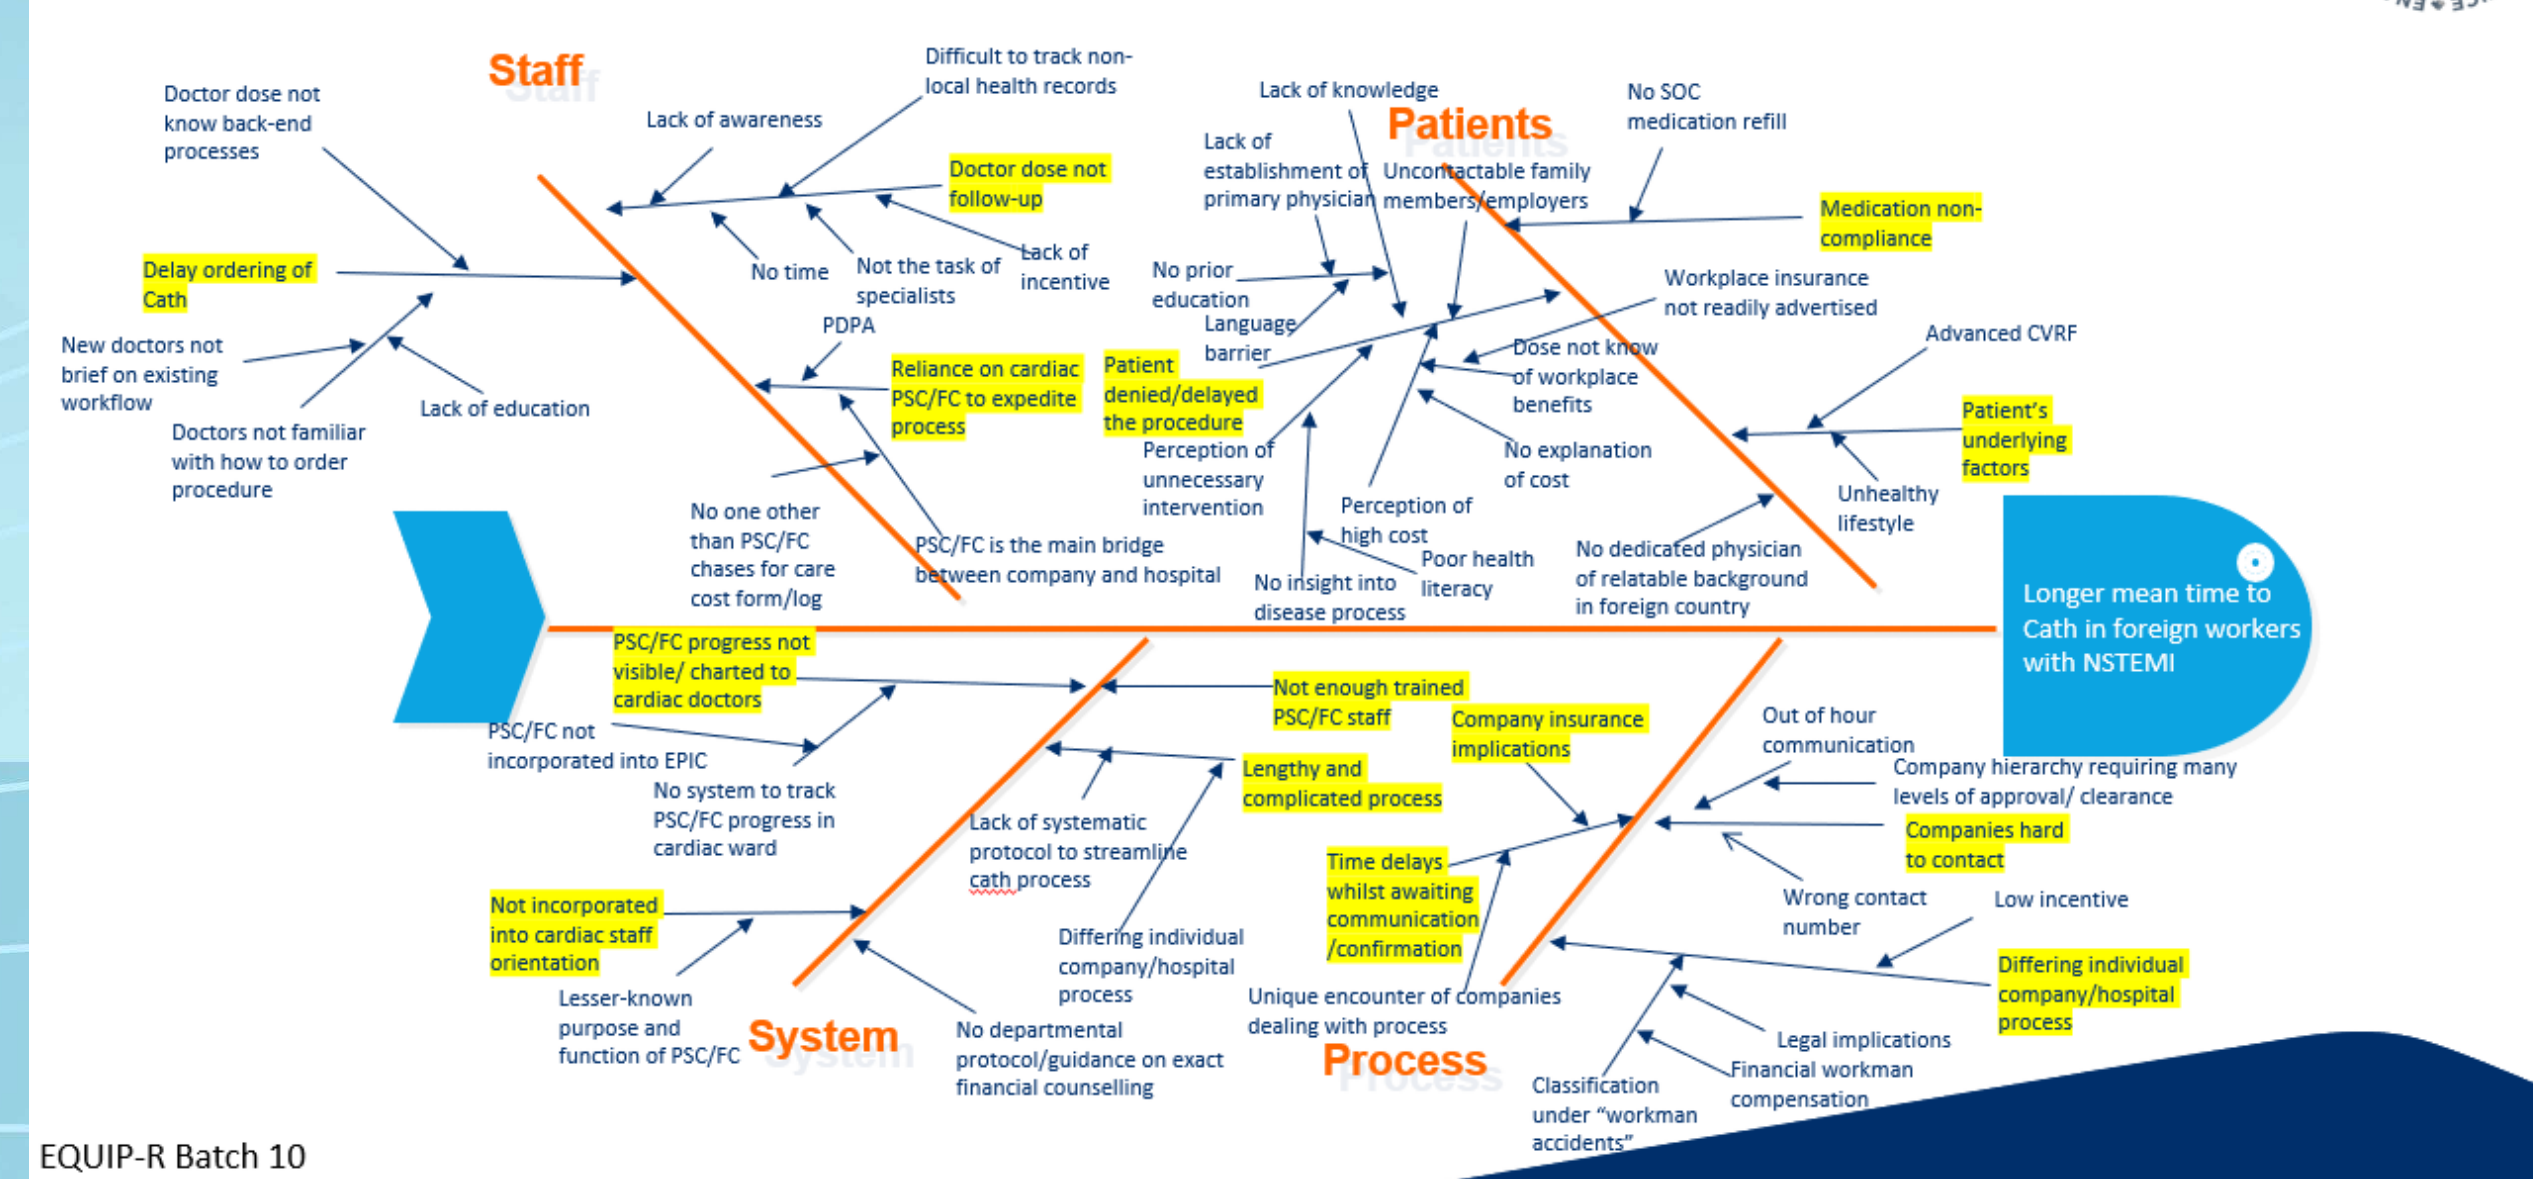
Staff

Doctor dose not know back-end processes

Lack of awareness

Difficult to track non-local health records

Doctor dose not follow-up

No time

Not the task of specialists

Lack of incentive

Delay ordering of Cath

New doctors not brief on existing workflow

Doctors not familiar with how to order procedure

Lack of education

PDPA

Reliance on cardiac PSC/FC to expedite process

No one other than PSC/FC chases for care cost form/log

PSC/FC is the main bridge between company and hospital

Patients

Lack of knowledge

Lack of establishment of primary physician

Uncontactable family members/employers

No SOC medication refill

Medication non-compliance

No prior education

Language barrier

Patient denied/delayed the procedure

Workplace insurance not readily advertised

Dose not know of workplace benefits

No explanation of cost

Perception of unnecessary intervention

Perception of high cost

Advanced CVRF

Patient's underlying factors

Unhealthy lifestyle

No insight into disease process

Poor health literacy

No dedicated physician of relatable background in foreign country

Longer mean time to Cath in foreign workers with NSTEMI

PSC/FC progress not visible/ charted to cardiac doctors

PSC/FC not incorporated into EPIC

No system to track PSC/FC progress in cardiac ward

Not enough trained PSC/FC staff

Lengthy and complicated process

Lack of systematic protocol to streamline cath process

Not incorporated into cardiac staff orientation

Lesser-known purpose and function of PSC/FC

System

No departmental protocol/guidance on exact financial counselling

Differing individual company/hospital process

Company insurance implications

Out of hour communication

Company hierarchy requiring many levels of approval/ clearance

Companies hard to contact

Wrong contact number

Time delays whilst awaiting communication /confirmation

Low incentive

Differing individual company/hospital process

Unique encounter of companies dealing with process

Process

Legal implications

Financial workman compensation

Classification under "workman accidents"

EQUIP-R Batch 10